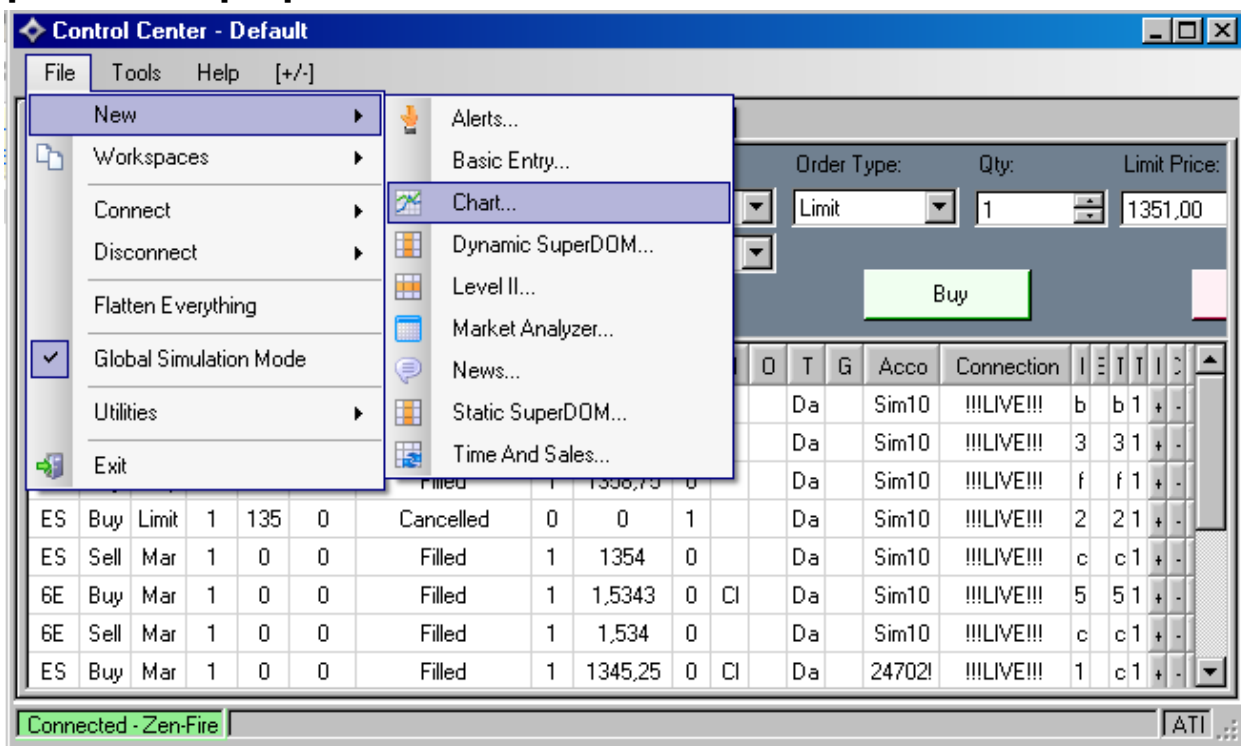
Control Center - Default

File Tools Help [+/-]

New
Workspaces
Connect
Disconnect
Flatten Everything
Global Simulation Mode
Utilities
Exit

Alerts...
Basic Entry...
Chart...
Dynamic SuperDOM...
Level II...
Market Analyzer...
News...
Static SuperDOM...
Time And Sales...

Order Type: Qty: Limit Price:
Limit 1 1351,00
Buy

| | | | | | | | | | | O | T | G | Acco | Connection | I | | T | T | I | |
|---|---|---|---|---|---|---|---|---|---|---|---|---|---|---|---|---|---|---|---|---|
| | | | | | | | | | | | Da | | Sim10 | !!!LIVE!!! | b | | b | 1 | + | - |
| | | | | | | | | | | | Da | | Sim10 | !!!LIVE!!! | 3 | | 3 | 1 | + | - |
| | | | | | | Filled | 1 | 1358,75 | 0 | | Da | | Sim10 | !!!LIVE!!! | f | | f | 1 | + | - |
| ES | Buy | Limit | 1 | 135 | 0 | Cancelled | 0 | 0 | 1 | | Da | | Sim10 | !!!LIVE!!! | 2 | | 2 | 1 | + | - |
| ES | Sell | Mar | 1 | 0 | 0 | Filled | 1 | 1354 | 0 | | Da | | Sim10 | !!!LIVE!!! | c | | c | 1 | + | - |
| 6E | Buy | Mar | 1 | 0 | 0 | Filled | 1 | 1,5343 | 0 | Cl | Da | | Sim10 | !!!LIVE!!! | 5 | | 5 | 1 | + | - |
| 6E | Sell | Mar | 1 | 0 | 0 | Filled | 1 | 1,534 | 0 | | Da | | Sim10 | !!!LIVE!!! | c | | c | 1 | + | - |
| ES | Buy | Mar | 1 | 0 | 0 | Filled | 1 | 1345,25 | 0 | Cl | Da | | 24702! | !!!LIVE!!! | 1 | | c | 1 | + | - |

Connected - Zen-Fire
ATI